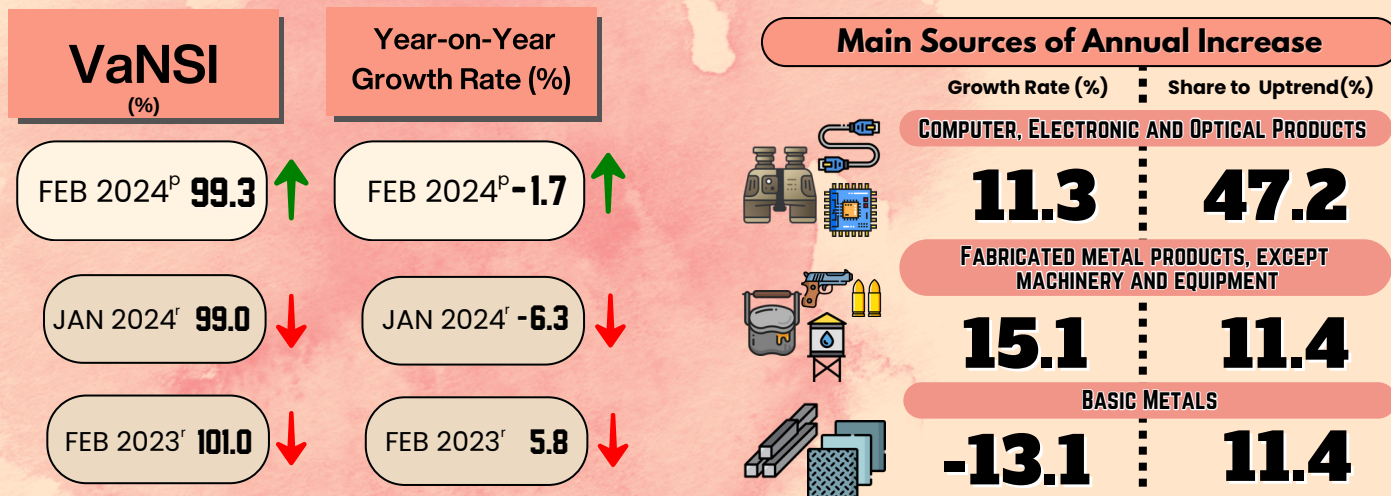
VaNSI
(%)

Year-on-Year Growth Rate (%)

FEB 2024$^{p}$ 99.3

FEB 2024$^{p}$ -1.7

JAN 2024$^{r}$ 99.0

JAN 2024$^{r}$ -6.3

FEB 2023$^{r}$ 101.0

FEB 2023$^{r}$ 5.8

Main Sources of Annual Increase

Growth Rate (%)

Share to Uptrend(%)

COMPUTER, ELECTRONIC AND OPTICAL PRODUCTS

11.3

47.2

FABRICATED METAL PRODUCTS, EXCEPT MACHINERY AND EQUIPMENT

15.1

11.4

BASIC METALS

-13.1

11.4